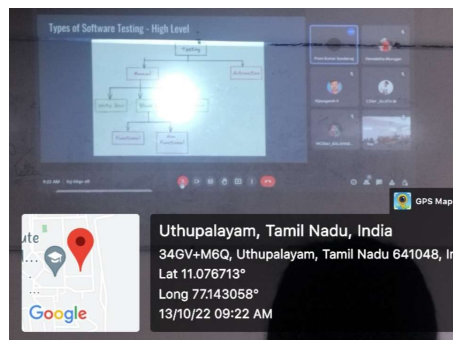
Types of Software Testing - High Level

Testing

Manual

Automation

White Box

Black Box

Functional

Non Functional

GPS Map

ute

Google

Uthupalayam, Tamil Nadu, India

34GV+M6Q, Uthupalayam, Tamil Nadu 641048, In

Lat 11.076713°

Long 77.143058°

13/10/22 09:22 AM